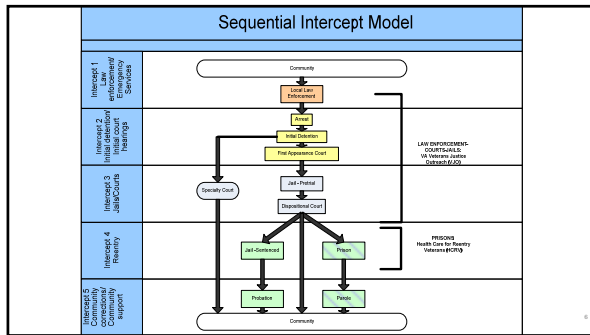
Sequential Intercept Model

Intercept 1 Law enforcement/ Emergency Services

Intercept 2 Initial detention/ Initial court hearings

Intercept 3 Jails/Courts

Intercept 4 Reentry

Intercept 5 Community corrections/ Community support

Community

Local Law Enforcement

Arrest

Initial Detention

First Appearance Court

Specialty Court

Jail - Pretrial

Dispositional Court

Jail - Sentenced

Prison

Probation

Parole

Community

LAW ENFORCEMENT-COURTS-JAILS: VA Veterans Justice Outreach (VJO)

PRISONS Health Care for Reentry Veterans (HCRV)

6